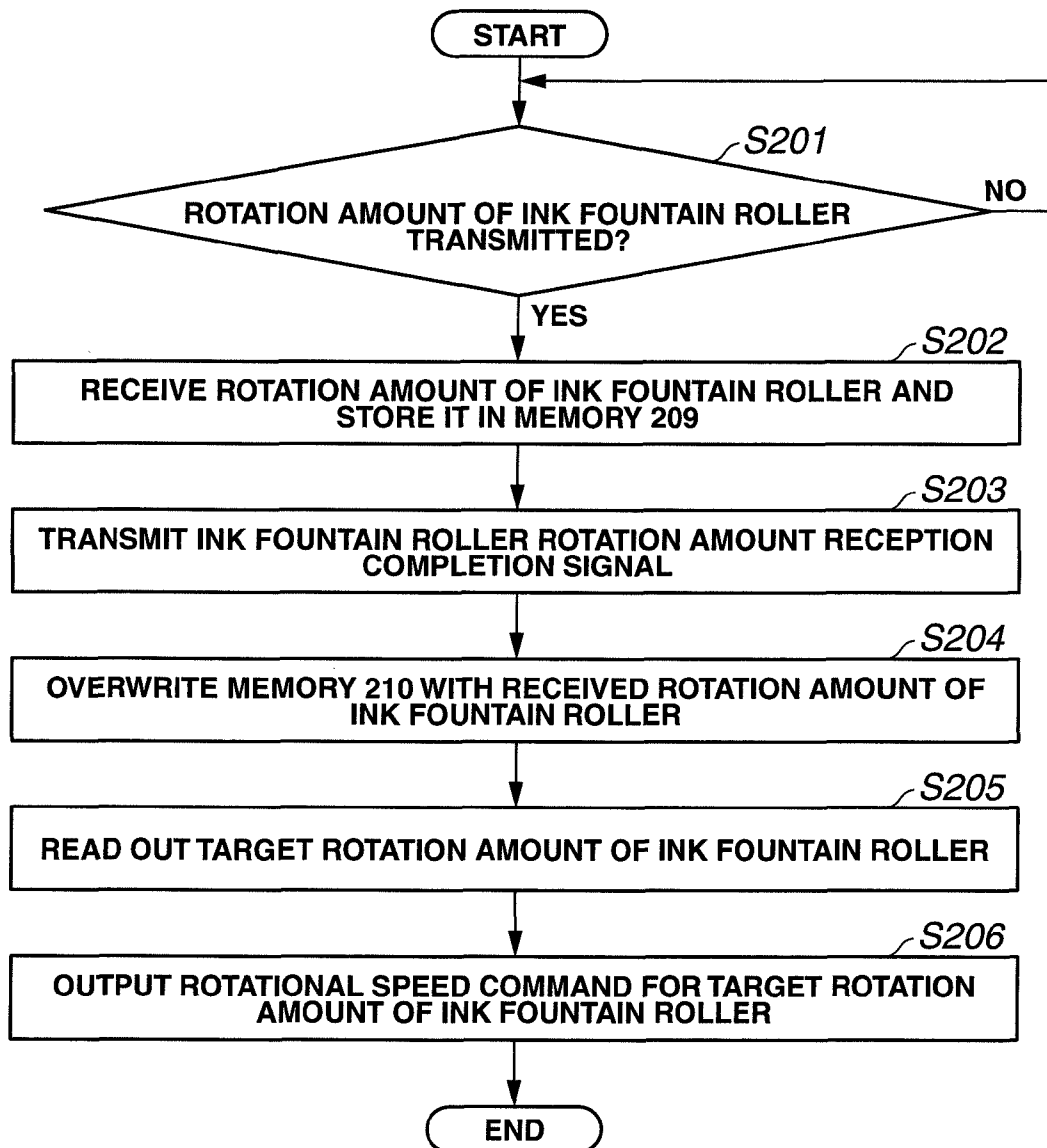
START

S201

ROTATION AMOUNT OF INK FOUNTAIN ROLLER TRANSMITTED?

NO

YES

S202

RECEIVE ROTATION AMOUNT OF INK FOUNTAIN ROLLER AND STORE IT IN MEMORY 209

S203

TRANSMIT INK FOUNTAIN ROLLER ROTATION AMOUNT RECEPTION COMPLETION SIGNAL

S204

OVERWRITE MEMORY 210 WITH RECEIVED ROTATION AMOUNT OF INK FOUNTAIN ROLLER

S205

READ OUT TARGET ROTATION AMOUNT OF INK FOUNTAIN ROLLER

S206

OUTPUT ROTATIONAL SPEED COMMAND FOR TARGET ROTATION AMOUNT OF INK FOUNTAIN ROLLER

END